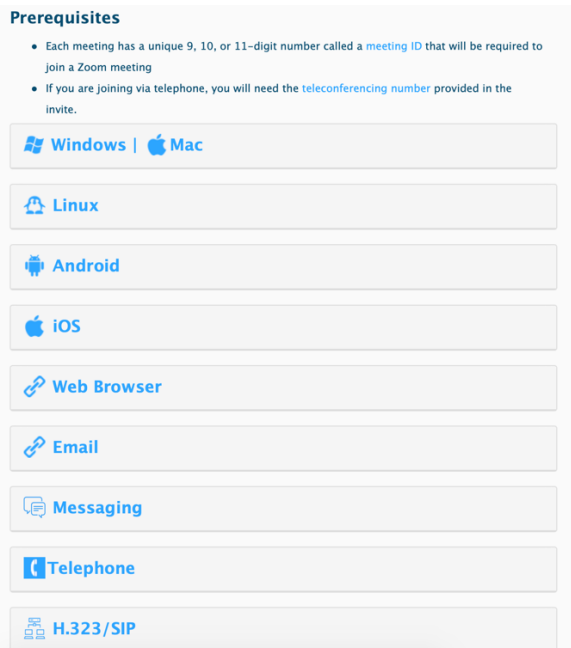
Prerequisites

- Each meeting has a unique 9, 10, or 11-digit number called a meeting ID that will be required to join a Zoom meeting
- If you are joining via telephone, you will need the teleconferencing number provided in the invite.

Windows | Mac

Linux

Android

iOS

Web Browser

Email

Messaging

Telephone

H.323/SIP